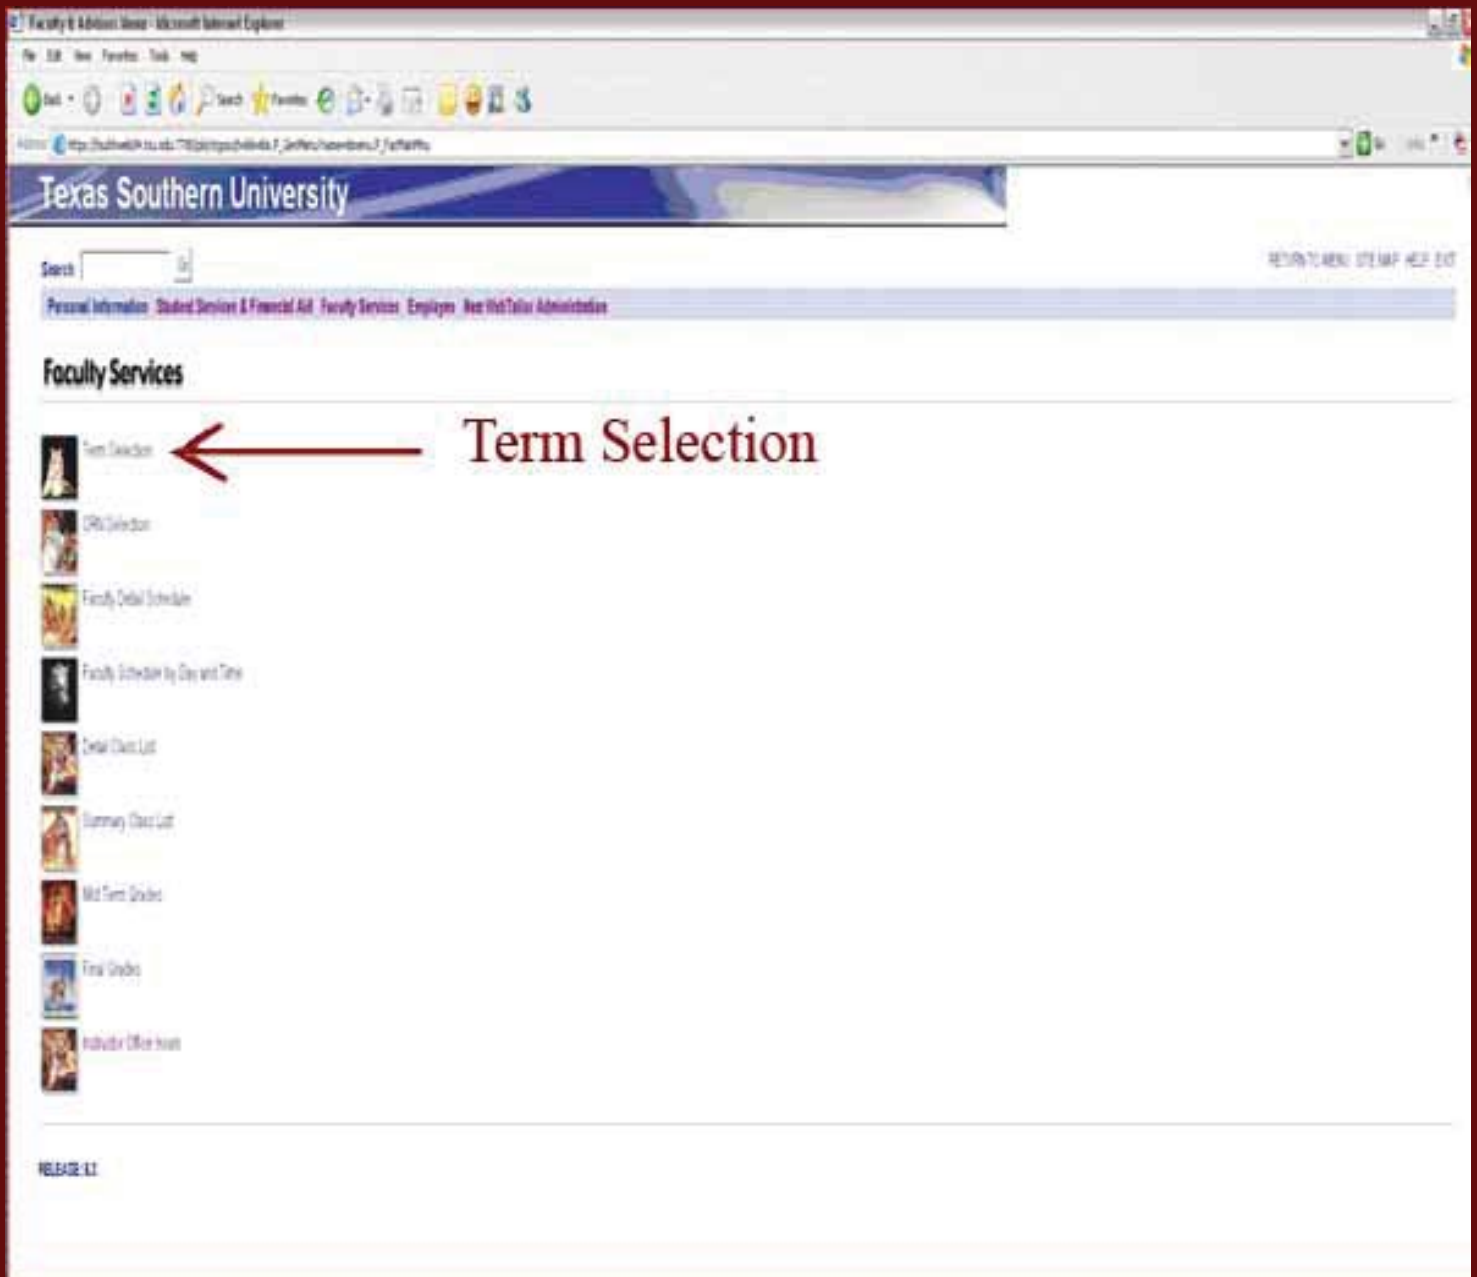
Faculty & Advisors Menu - Microsoft Internet Explorer

File Edit View Favorites Tools Help

Back Search Favorites

Address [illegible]

Go Links

Texas Southern University

Search

RETURN TO MENU SITE MAP HELP EXIT

Personal Information Student Services & Financial Aid Faculty Services Employee Non WebTailor Administration

Faculty Services

Term Selection

Term Selection

CRN Selection

Faculty Detail Schedule

Faculty Schedule by Day and Time

Detail Class List

Summary Class List

Mid Term Grades

Final Grades

Instructor Office Hours

RELEASE: 8.3